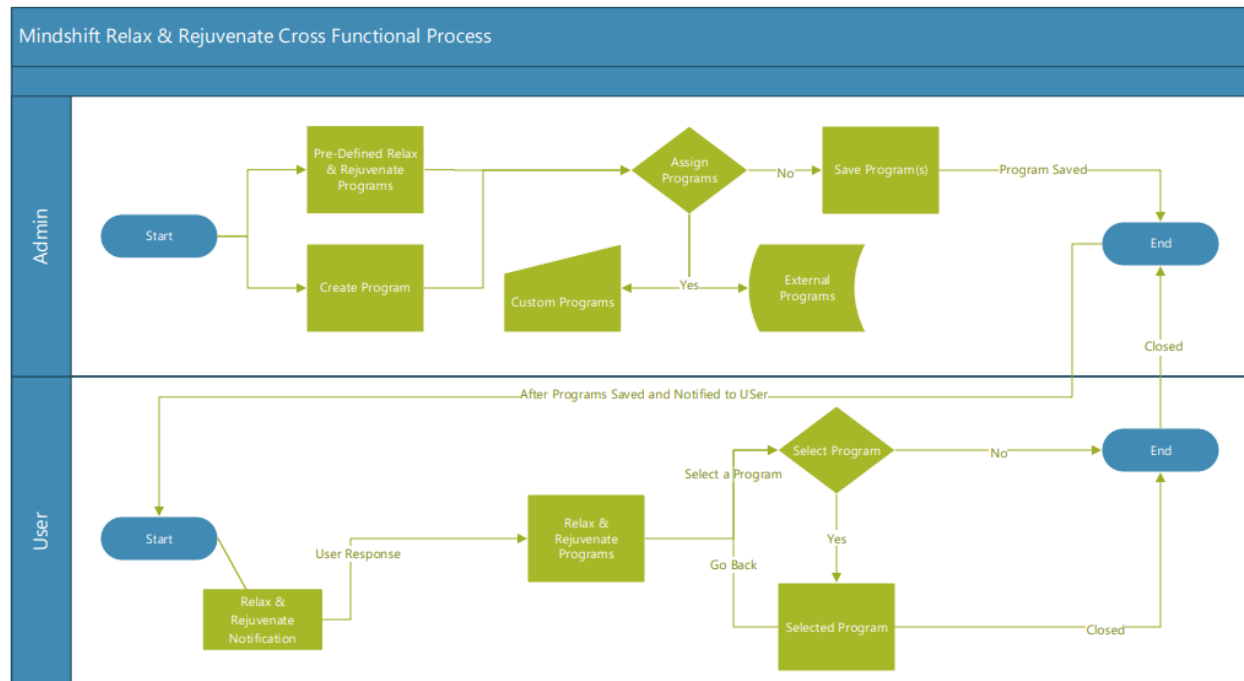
Mindshift Relax & Rejuvenate Cross Functional Process

Admin

Start

Pre-Defined Relax & Rejuvenate Programs

Create Program

Assign Programs

No

Save Program(s)

Program Saved

End

Yes

Custom Programs

External Programs

Closed

User

After Programs Saved and Notified to USer

Start

Relax & Rejuvenate Notification

User Response

Relax & Rejuvenate Programs

Select a Program

Select Program

No

End

Yes

Go Back

Selected Program

Closed